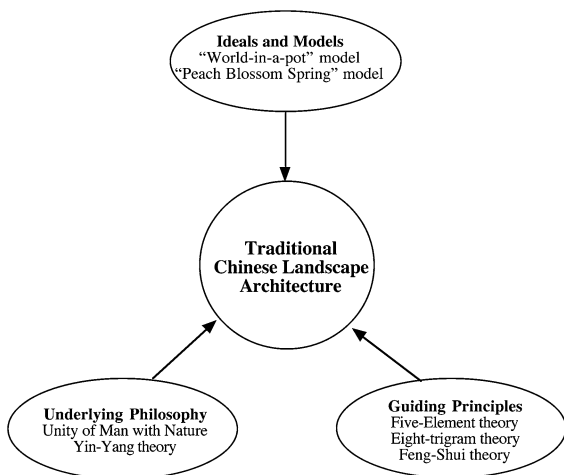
Ideals and Models
"World-in-a-pot" model
"Peach Blossom Spring" model

Traditional Chinese Landscape Architecture

Underlying Philosophy
Unity of Man with Nature
Yin-Yang theory

Guiding Principles
Five-Element theory
Eight-trigram theory
Feng-Shui theory